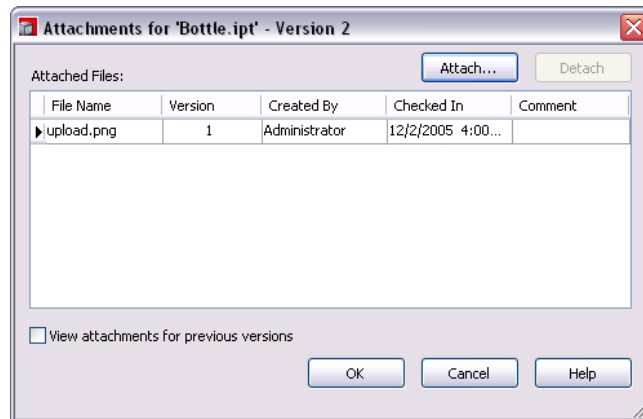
Attachments for 'Bottle.ipt' - Version 2

Attached Files:

Attach...

Detach

| File Name | Version | Created By | Checked In | Comment |
|---|---|---|---|---|
| upload.png | 1 | Administrator | 12/2/2005 4:00... | |

View attachments for previous versions

OK

Cancel

Help